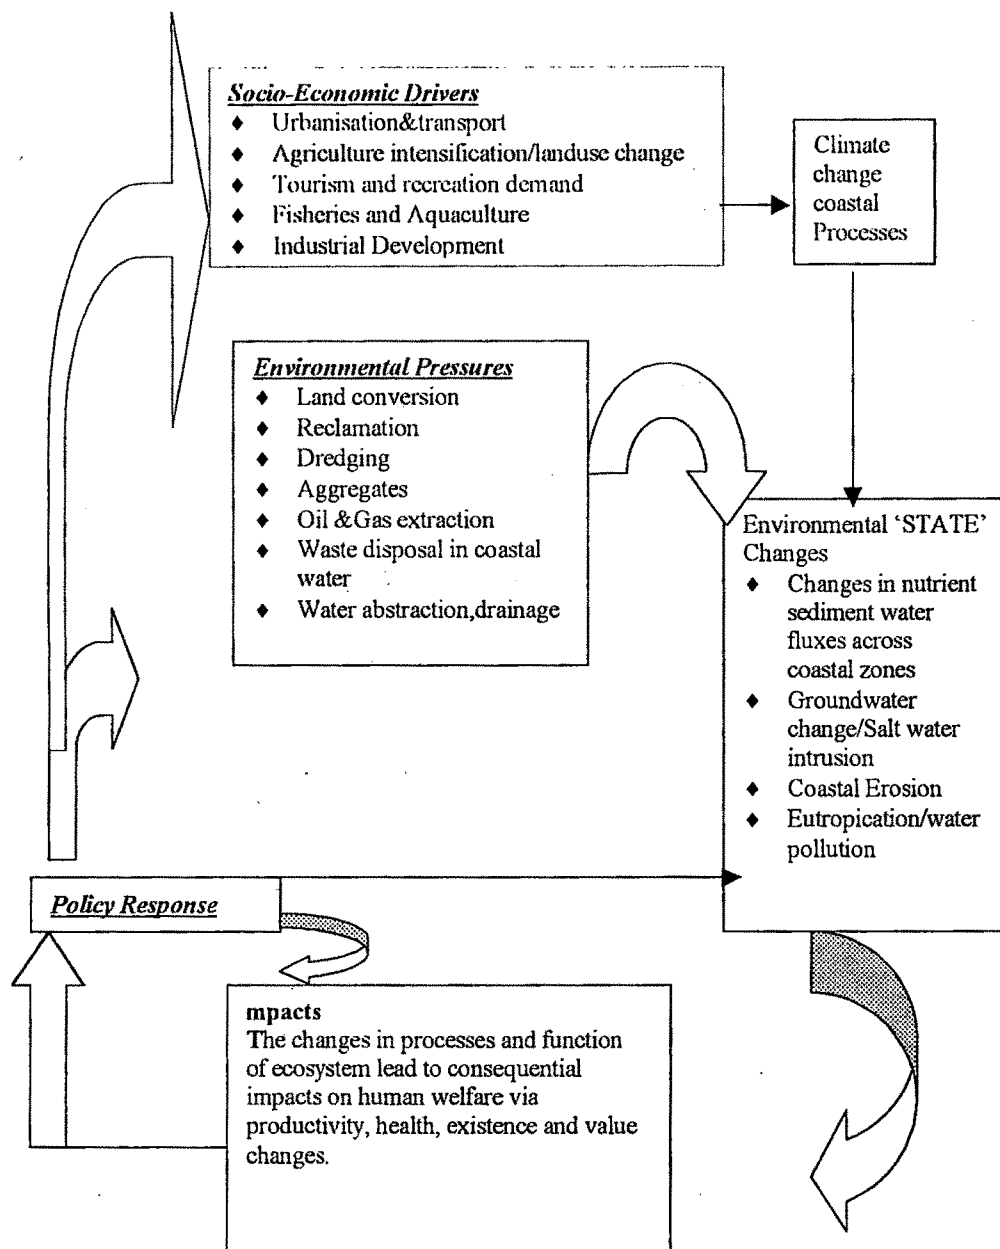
Socio-Economic Drivers
- Urbanisation&transport
- Agriculture intensification/landuse change
- Tourism and recreation demand
- Fisheries and Aquaculture
- Industrial Development

Climate change coastal Processes

Environmental Pressures
- Land conversion
- Reclamation
- Dredging
- Aggregates
- Oil &Gas extraction
- Waste disposal in coastal water
- Water abstraction,drainage

Environmental 'STATE' Changes
- Changes in nutrient sediment water fluxes across coastal zones
- Groundwater change/Salt water intrusion
- Coastal Erosion
- Eutropication/water pollution

Policy Response

mpacts
The changes in processes and function of ecosystem lead to consequential impacts on human welfare via productivity, health, existence and value changes.